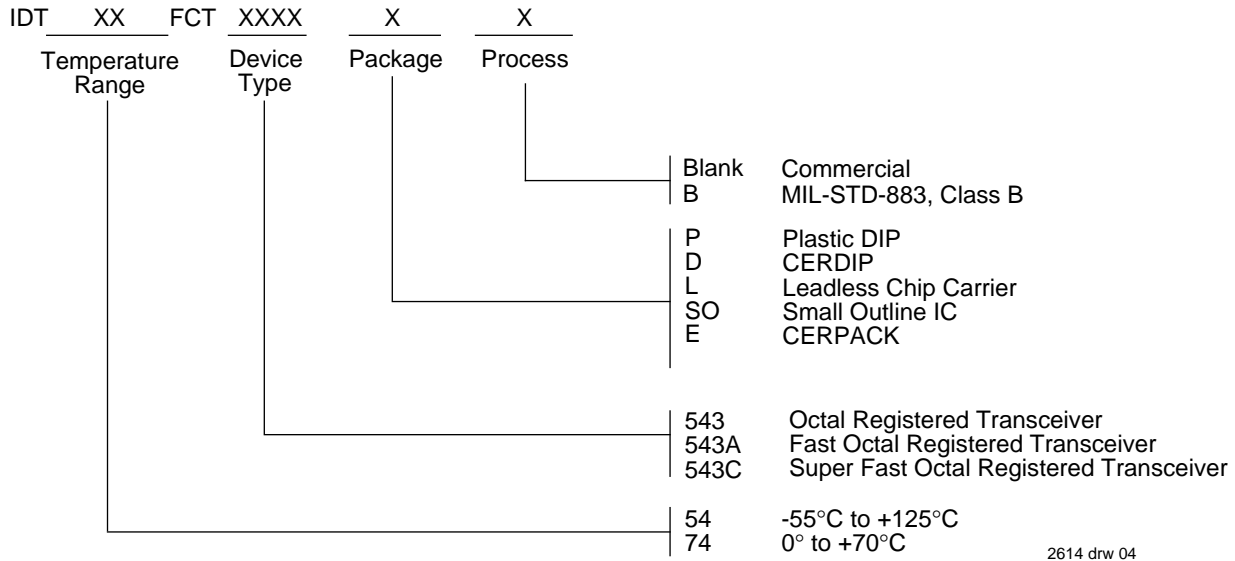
IDT XX FCT XXXX X X

Temperature Range

Device Type

Package

Process

Blank Commercial
B MIL-STD-883, Class B

P Plastic DIP
D CERDIP
L Leadless Chip Carrier
SO Small Outline IC
E CERPACK

543 Octal Registered Transceiver
543A Fast Octal Registered Transceiver
543C Super Fast Octal Registered Transceiver

54 -55°C to +125°C
74 0° to +70°C

2614 drw 04